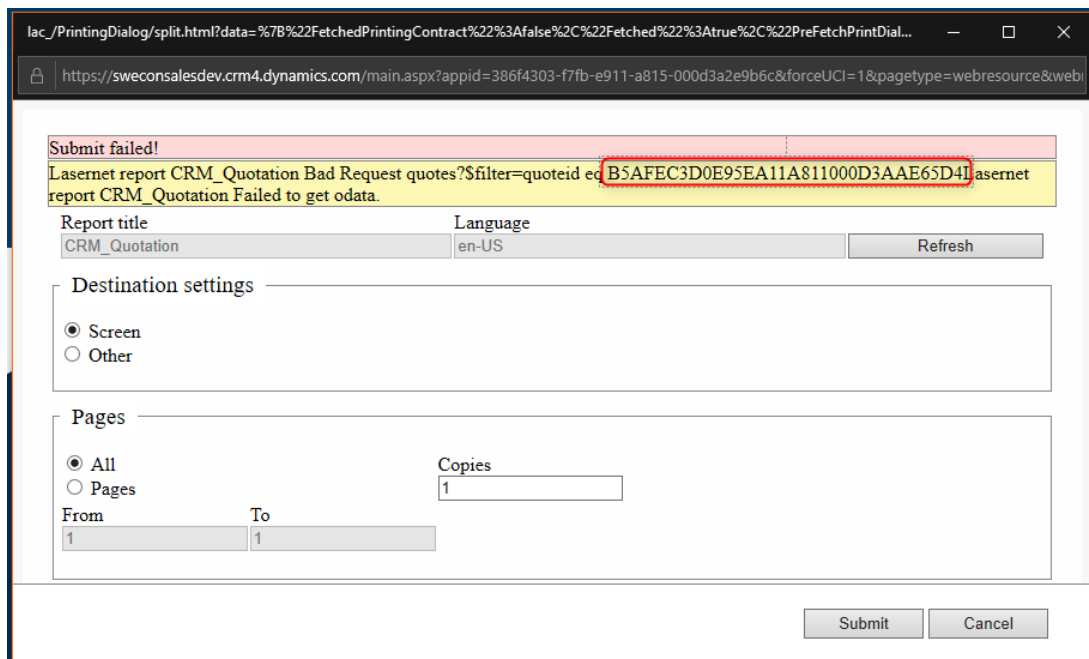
lac_/PrintingDialog/split.html?data=%7B%22FetchedPrintingContract%22%3Afalse%2C%22Fetched%22%3Atrue%2C%22PreFetchPrintDial...

https://sweconsalesdev.crm4.dynamics.com/main.aspx?appid=386f4303-f7fb-e911-a815-000d3a2e9b6c&forceUCI=1&pagetype=webresource&webr

Submit failed!

Lasernet report CRM_Quotation Bad Request quotes?$filter=quoteid eq B5AFEC3D0E95EA11A811000D3AAE65D4Lasernet report CRM_Quotation Failed to get odata.

Report title
CRM_Quotation

Language
en-US

Refresh

Destination settings

Screen
Other

Pages

All
Pages

Copies
1

From
1

To
1

Submit

Cancel